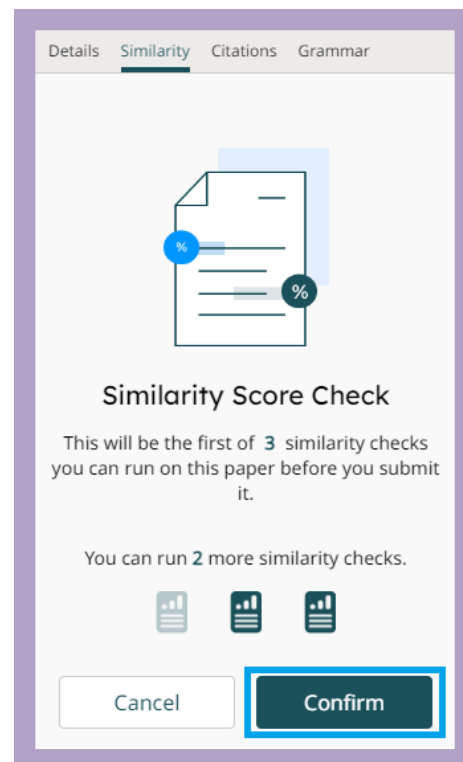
Details Similarity Citations Grammar

%

%

Similarity Score Check

This will be the first of 3 similarity checks you can run on this paper before you submit it.

You can run 2 more similarity checks.

Cancel

Confirm